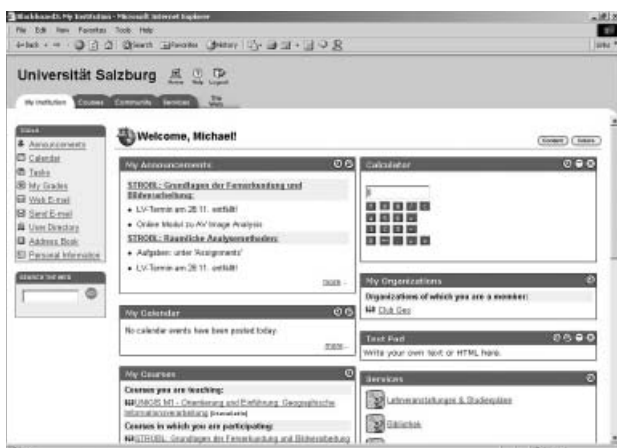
Blackboard: My Institution - Microsoft Internet Explorer
File Edit View Favorites Tools Help
Back Search Favorites History
Links

Universität Salzburg
Home Help Logout
My Institution Courses Community Services

Tools
Announcements
Calendar
Tasks
My Grades
Web E-mail
Send E-mail
User Directory
Address Book
Personal Information

Search the Web

Welcome, Michael!
Content Layout

My Announcements
STROBL: Grundlagen der Fernerkundung und Bildverarbeitung:
LV-Termin am 28.11. entfällt!
Online Modul zu AV Image Analysis
STROBL: Räumliche Analysemethoden:
Aufgaben: unter 'Assignments'
LV-Termin am 28.11. entfällt!
more

My Calendar
No calendar events have been posted today.
more

My Courses
Courses you are teaching:
UNIGIS M1 - Orientierung und Einführung: Geographische Informationsverarbeitung [Unavailable]
Courses in which you are participating:
STROBL: Grundlagen der Fernerkundung und Bildverarbeitung

Calculator

My Organizations
Organizations of which you are a member:
Club Geo

Text Pad
Write your own text or HTML here.

Services
Lehrveranstaltungen & Studienpläne
Bibliothek